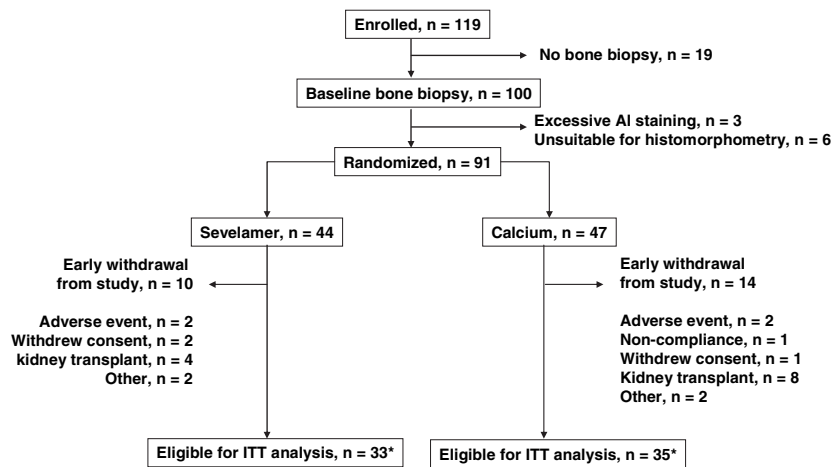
Enrolled, n = 119

No bone biopsy, n = 19

Baseline bone biopsy, n = 100

Excessive Al staining, n = 3
Unsuitable for histomorphometry, n = 6

Randomized, n = 91

Sevelamer, n = 44

Calcium, n = 47

Early withdrawal from study, n = 10

Adverse event, n = 2
Withdrew consent, n = 2
kidney transplant, n = 4
Other, n = 2

Early withdrawal from study, n = 14

Adverse event, n = 2
Non-compliance, n = 1
Withdrew consent, n = 1
Kidney transplant, n = 8
Other, n = 2

Eligible for ITT analysis, n = 33*

Eligible for ITT analysis, n = 35*